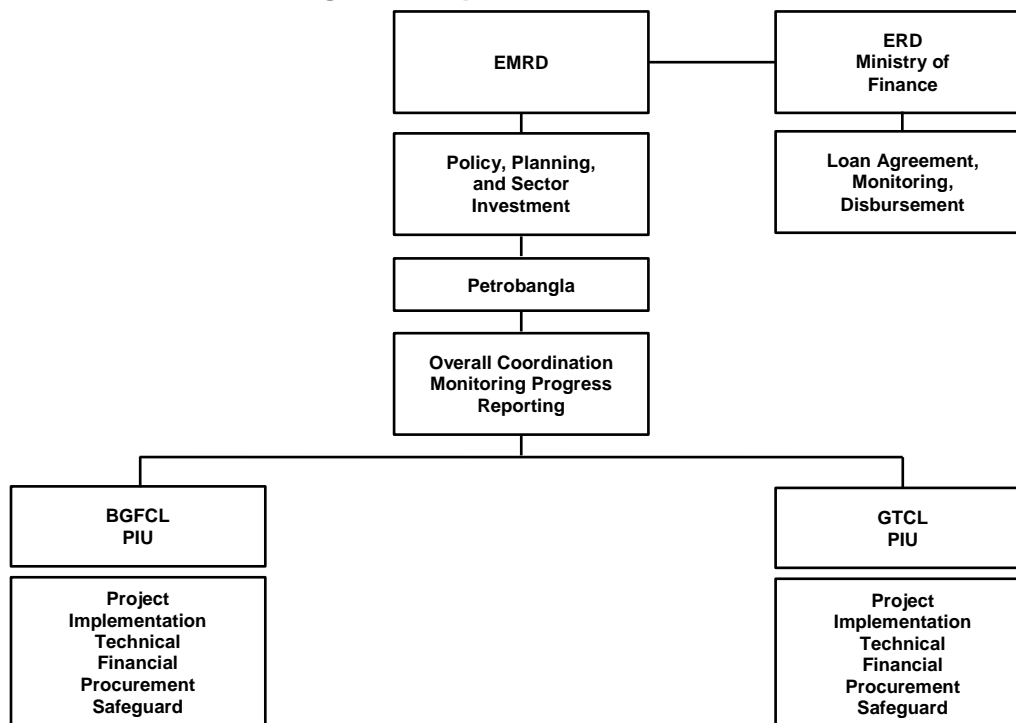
EMRD

ERD
Ministry of
Finance

Policy, Planning, and Sector Investment

Loan Agreement, Monitoring, Disbursement

Petrobangla

Overall Coordination
Monitoring Progress
Reporting

BGFCL
PIU

Project
Implementation
Technical
Financial
Procurement
Safeguard

GTCL
PIU

Project
Implementation
Technical
Financial
Procurement
Safeguard